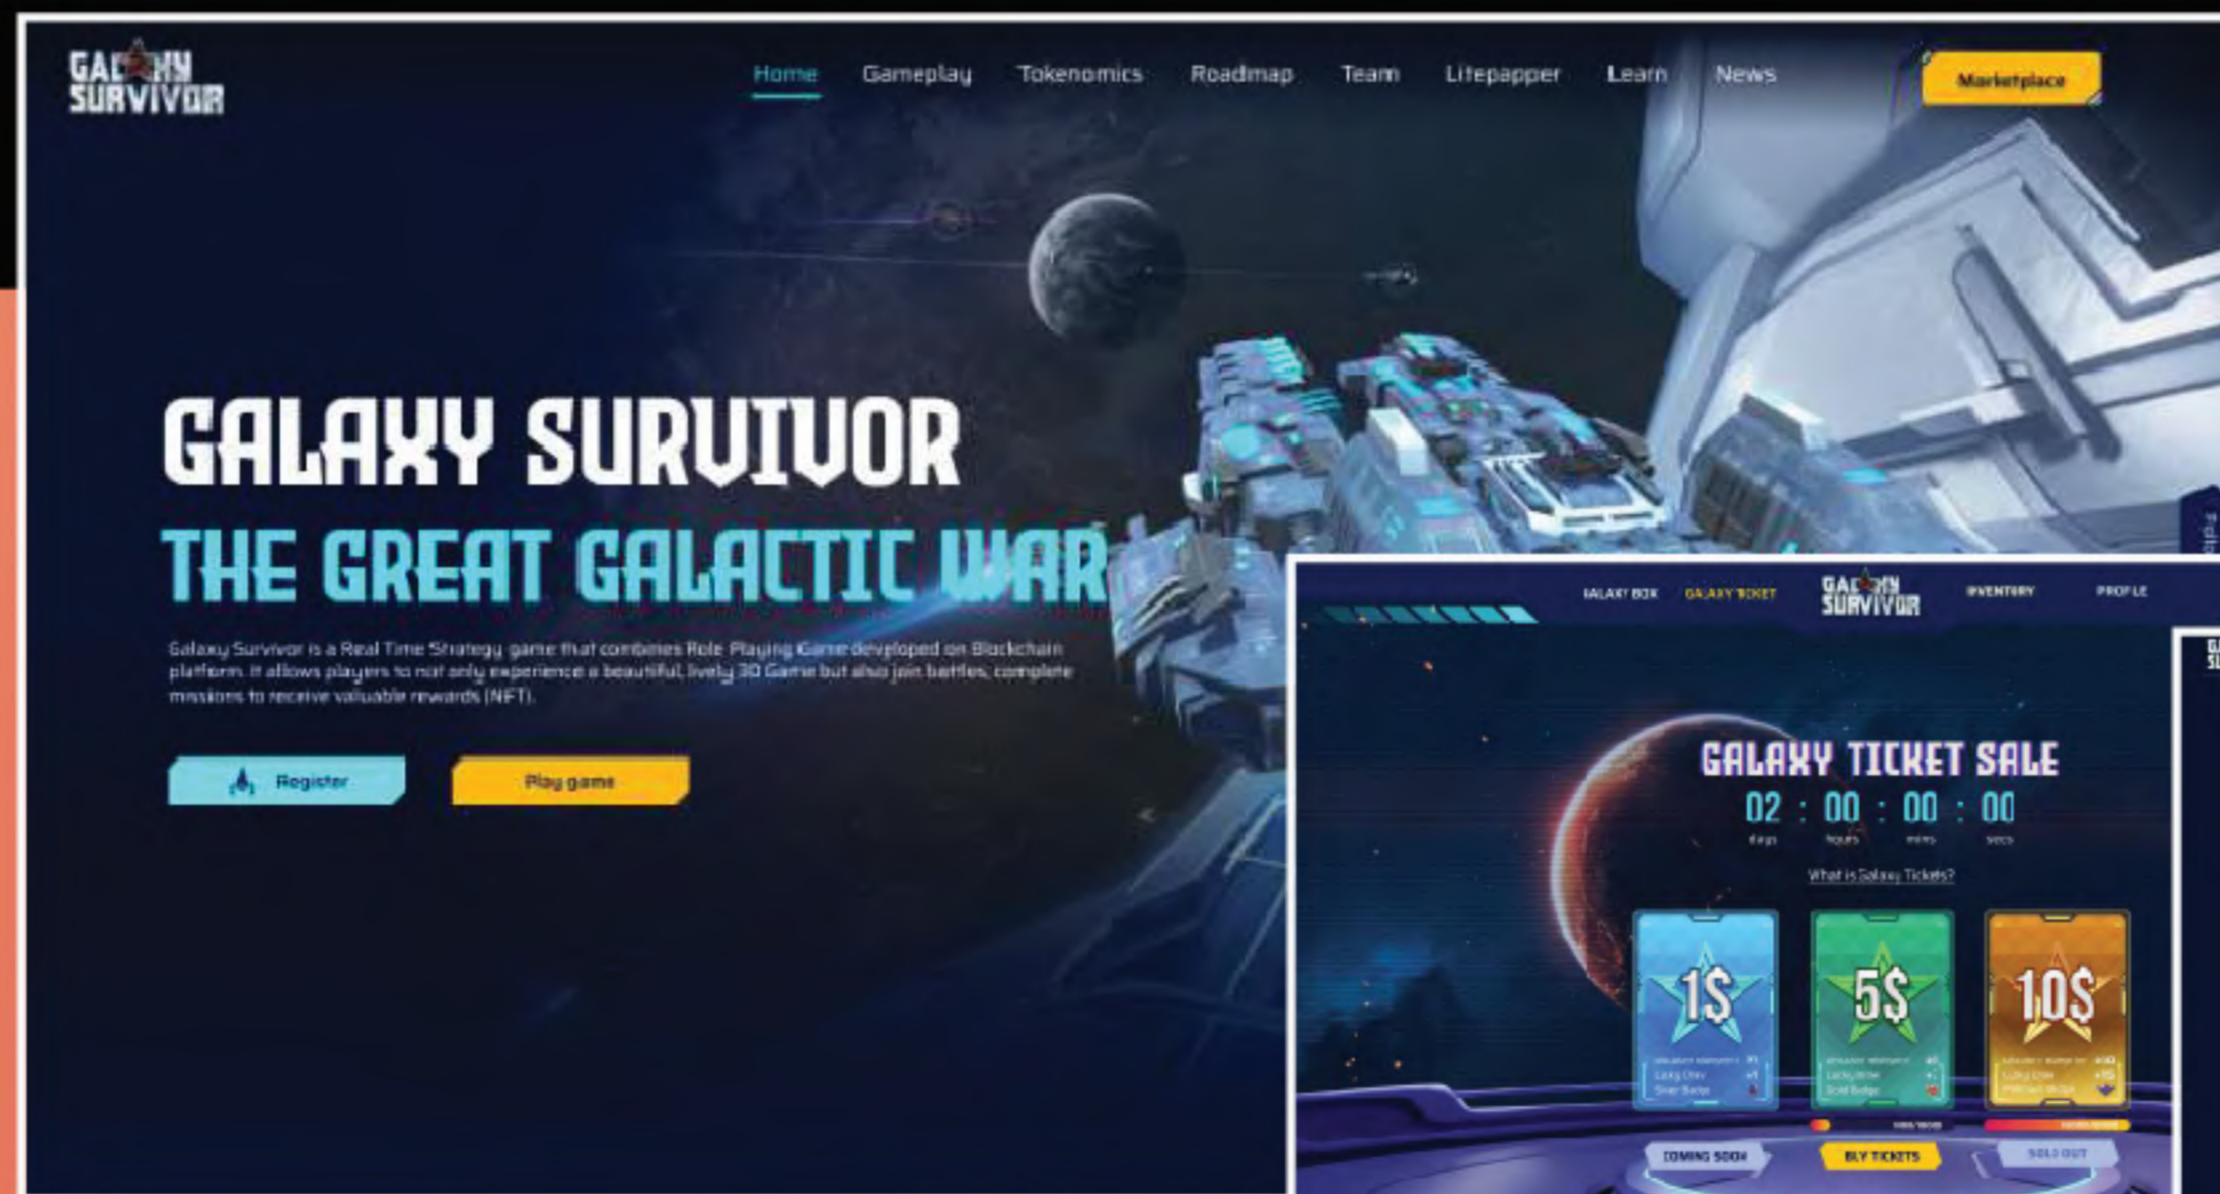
GALAXY SURVIVOR

Home Gameplay Tokenomics Roadmap Team Litepapper Learn News

Marketplace

GALAXY SURVIVOR
THE GREAT GALACTIC WAR

Galaxy Survivor is a Real Time Strategy game that combines Role Playing Game developed on Blockchain platform. It allows players to not only experience a beautiful, lively 3D Game but also join battles, complete missions to receive valuable rewards (NFT).

Register

Play game

GALAXY BOX GALAXY TICKET GALAXY SURVIVOR INVENTORY PROFILE

GALAXY TICKET SALE
02 : 00 : 00 : 00
days hours mins secs

What is Galaxy Tickets?

1$

5$

10$

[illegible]

COMING SOON

BUY TICKETS

SOLD OUT